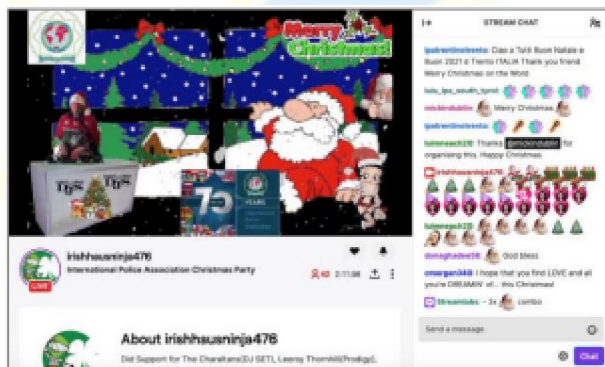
Merry Christmas!

STREAM CHAT

ipadrentinotrento: Ciao a Tutti Buon Natale e Buon 2021 d Trento ITALIA Thank you friend Merry Christmas on the Word

lulu_ipa_south_tyrol:

mickindublin: Merry Christmas

ipadrentinotrento:

luinreach28: Thanks @mickindublin for organising this. Happy Christmas

irishhausninja476:

luinreach28:

donaghadee56: God bless

cmorgan348: I hope that you find LOVE and all you're DREAMIN' of... this Christmas!

Streamlabs: - 3x combo

Send a message

Chat

irishhausninja476

International Police Association Christmas Party

LIVE

40 2:11:06

70 YEARS

About irishhausninja476

Did Support for The Charlatans(DJ SET), Leeroy Thornhill(Prodigy),